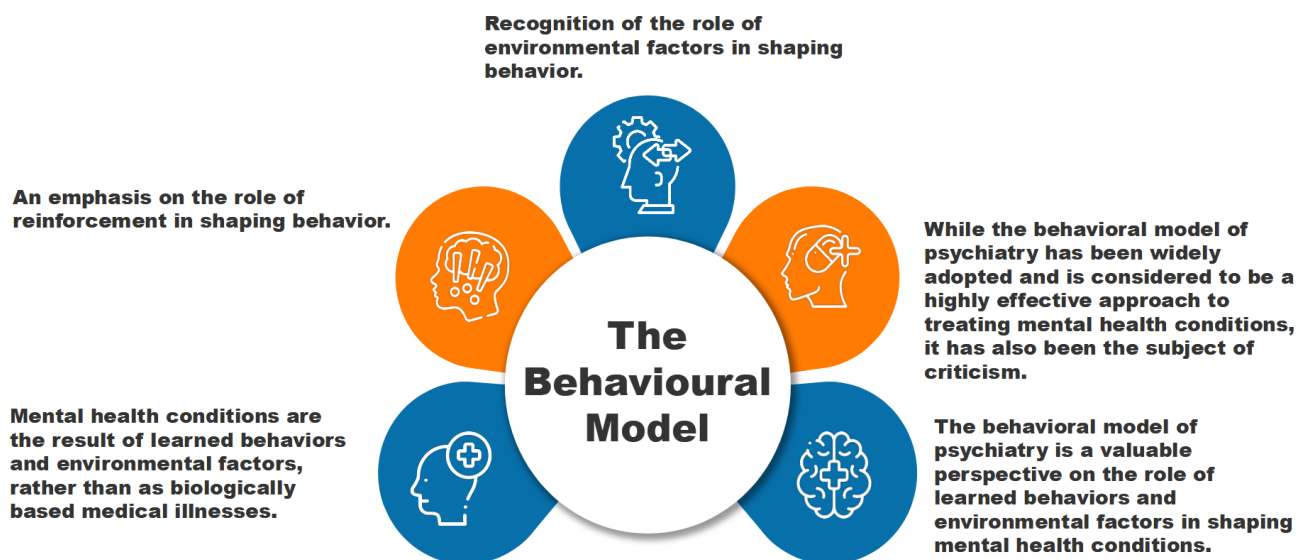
Recognition of the role of environmental factors in shaping behavior.

An emphasis on the role of reinforcement in shaping behavior.

While the behavioral model of psychiatry has been widely adopted and is considered to be a highly effective approach to treating mental health conditions, it has also been the subject of criticism.

The Behavioural Model

Mental health conditions are the result of learned behaviors and environmental factors, rather than as biologically based medical illnesses.

The behavioral model of psychiatry is a valuable perspective on the role of learned behaviors and environmental factors in shaping mental health conditions.